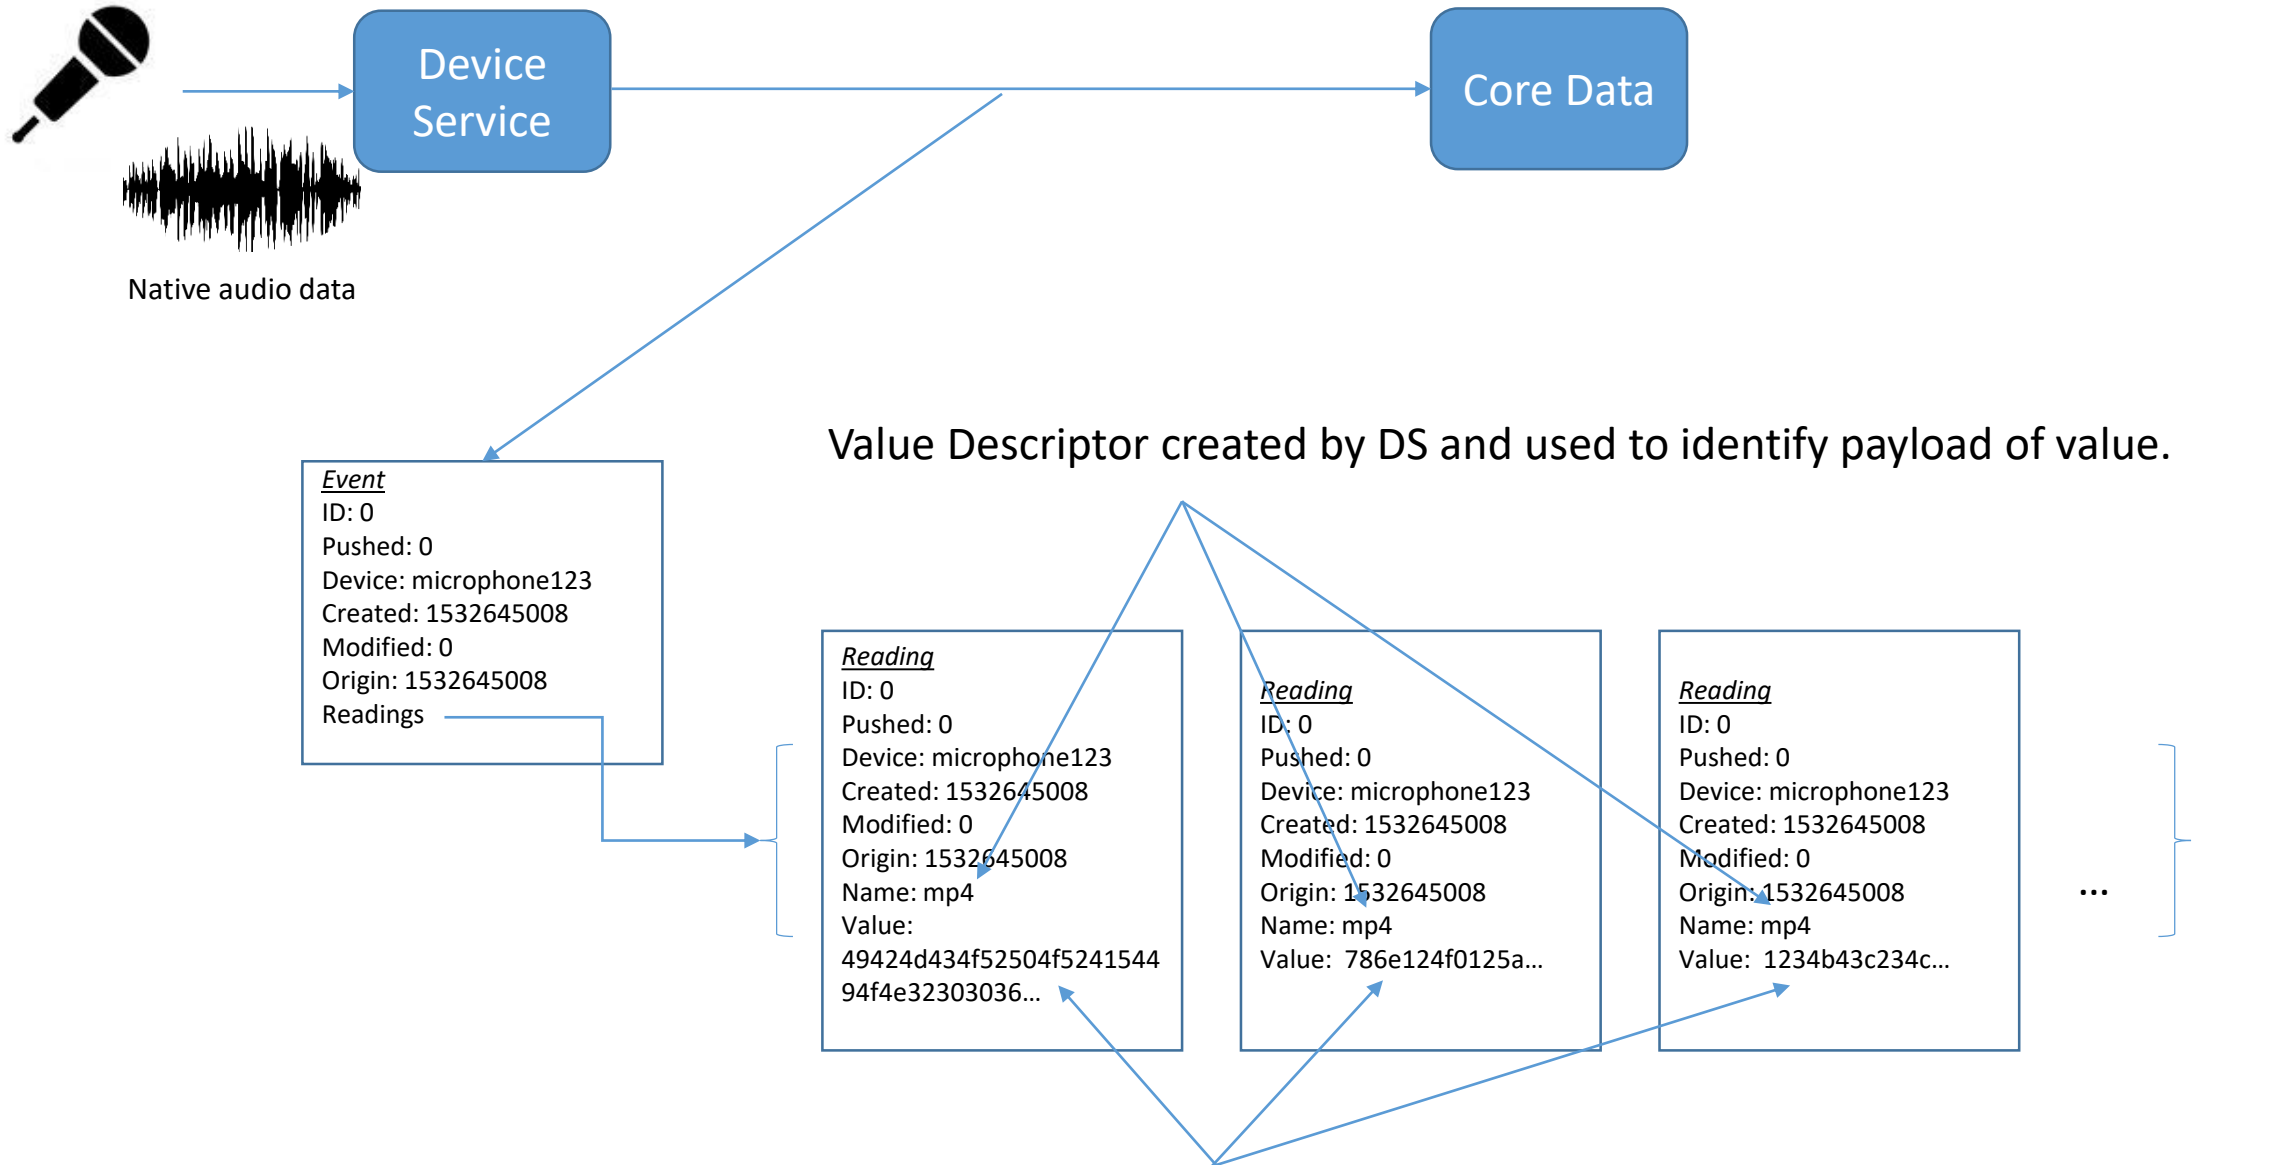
Device Service

Core Data

Native audio data

Value Descriptor created by DS and used to identify payload of value.

Event
ID: 0
Pushed: 0
Device: microphone123
Created: 1532645008
Modified: 0
Origin: 1532645008
Readings

Reading
ID: 0
Pushed: 0
Device: microphone123
Created: 1532645008
Modified: 0
Origin: 1532645008
Name: mp4
Value: 49424d434f52504f5241544494f4e32303036...

Reading
ID: 0
Pushed: 0
Device: microphone123
Created: 1532645008
Modified: 0
Origin: 1532645008
Name: mp4
Value: 786e124f0125a...

Reading
ID: 0
Pushed: 0
Device: microphone123
Created: 1532645008
Modified: 0
Origin: 1532645008
Name: mp4
Value: 1234b43c234c...

...